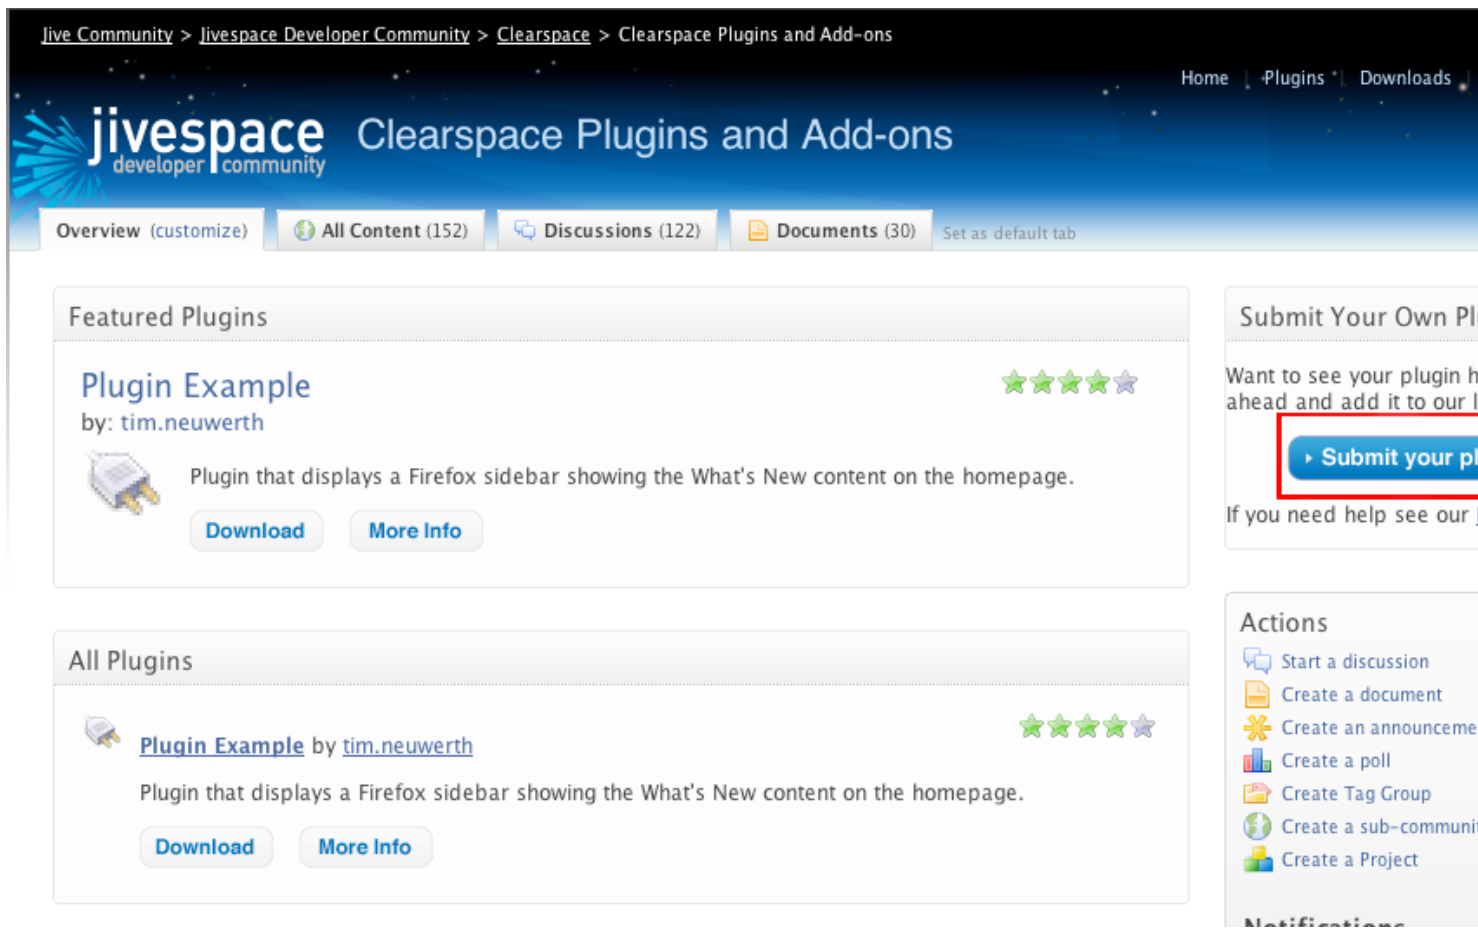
Jive Community > Jivespace Developer Community > Clearspace > Clearspace Plugins and Add-ons

Home | Plugins | Downloads

jivespace developer community Clearspace Plugins and Add-ons

Overview (customize) All Content (152) Discussions (122) Documents (30) Set as default tab

Featured Plugins

Plugin Example
by: tim.neuwerth

Plugin that displays a Firefox sidebar showing the What's New content on the homepage.

Download More Info

All Plugins

Plugin Example by tim.neuwerth

Plugin that displays a Firefox sidebar showing the What's New content on the homepage.

Download More Info

Submit Your Own Pl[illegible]

Want to see your plugin h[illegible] ahead and add it to our l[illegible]

Submit your pl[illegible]

If you need help see our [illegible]

Actions

Start a discussion
Create a document
Create an announceme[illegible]
Create a poll
Create Tag Group
Create a sub-communi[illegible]
Create a Project

Notifications